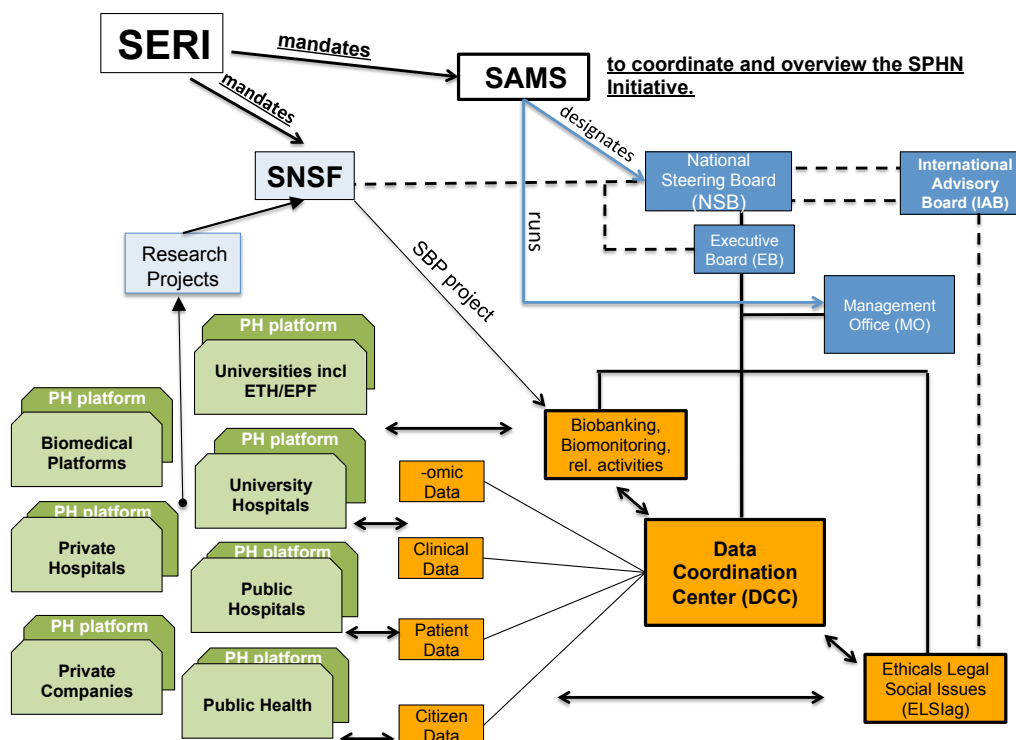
SERI

mandates

mandates

SAMS

to coordinate and overview the SPHN Initiative.

designates

SNSF

National Steering Board (NSB)

International Advisory Board (IAB)

runs

Executive Board (EB)

Research Projects

SBP project

Management Office (MO)

PH platform

Universities incl ETH/EPF

PH platform

Biomedical Platforms

Biobanking, Biomonitoring, rel. activities

PH platform

University Hospitals

-omic Data

PH platform

Private Hospitals

Clinical Data

Data Coordination Center (DCC)

PH platform

Public Hospitals

PH platform

Private Companies

Patient Data

PH platform

Public Health

Ethicals Legal Social Issues (ELSIag)

Citizen Data